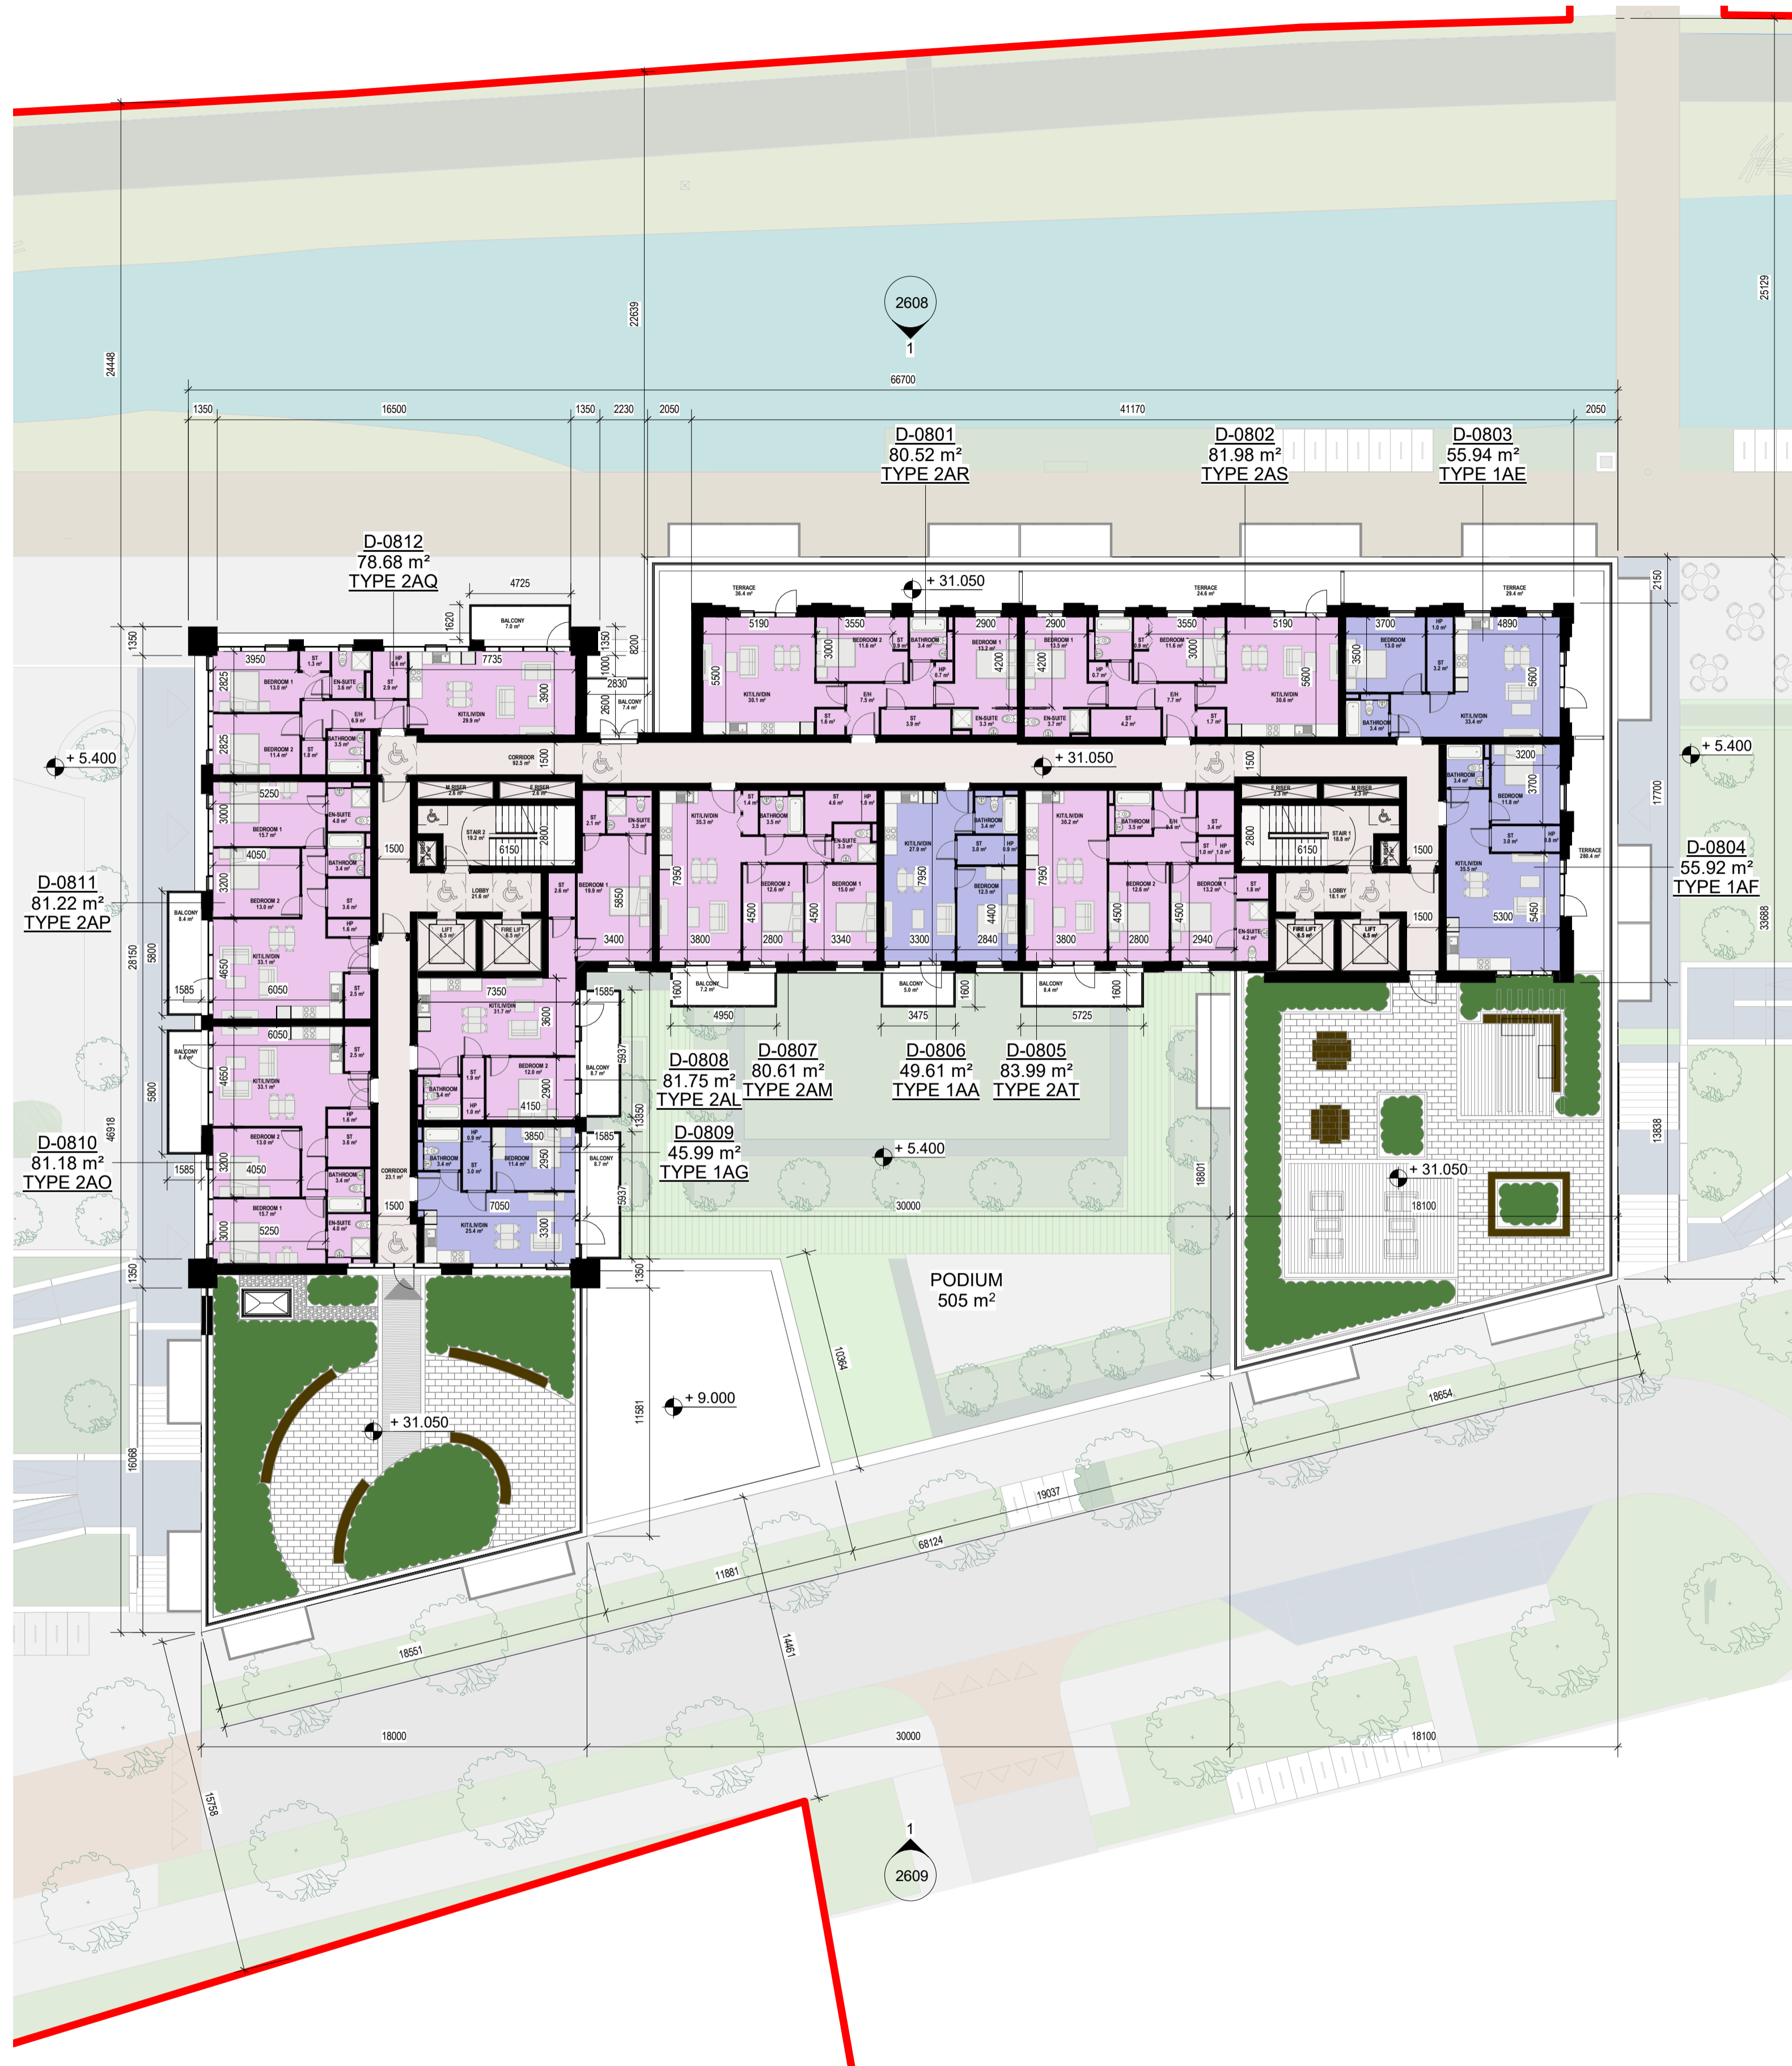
2608
1

24448
22639
25129

66700
1350 16500 1350 2230 2050 41170 2050

D-0801
80.52 m²
TYPE 2AR

D-0802
81.98 m²
TYPE 2AS

D-0803
55.94 m²
TYPE 1AE

D-0812
78.68 m²
TYPE 2AQ

4725

+ 31.050

+ 5.400

+ 31.050

+ 5.400

D-0811
81.22 m²
TYPE 2AP

D-0804
55.92 m²
TYPE 1AF

D-0810
81.18 m²
TYPE 2AO

D-0808
81.75 m²
TYPE 2AL

D-0807
80.61 m²
TYPE 2AM

D-0806
49.61 m²
TYPE 1AA

D-0805
83.99 m²
TYPE 2AT

D-0809
45.99 m²
TYPE 1AG

+ 5.400

+ 31.050

PODIUM
505 m²

+ 9.000

+ 31.050

18000 30000 18100

18551 11881 68124 19037 18654

14461 10364 11581 15758 16068 28150 46918 33688 17700 13838 18801

2609
1